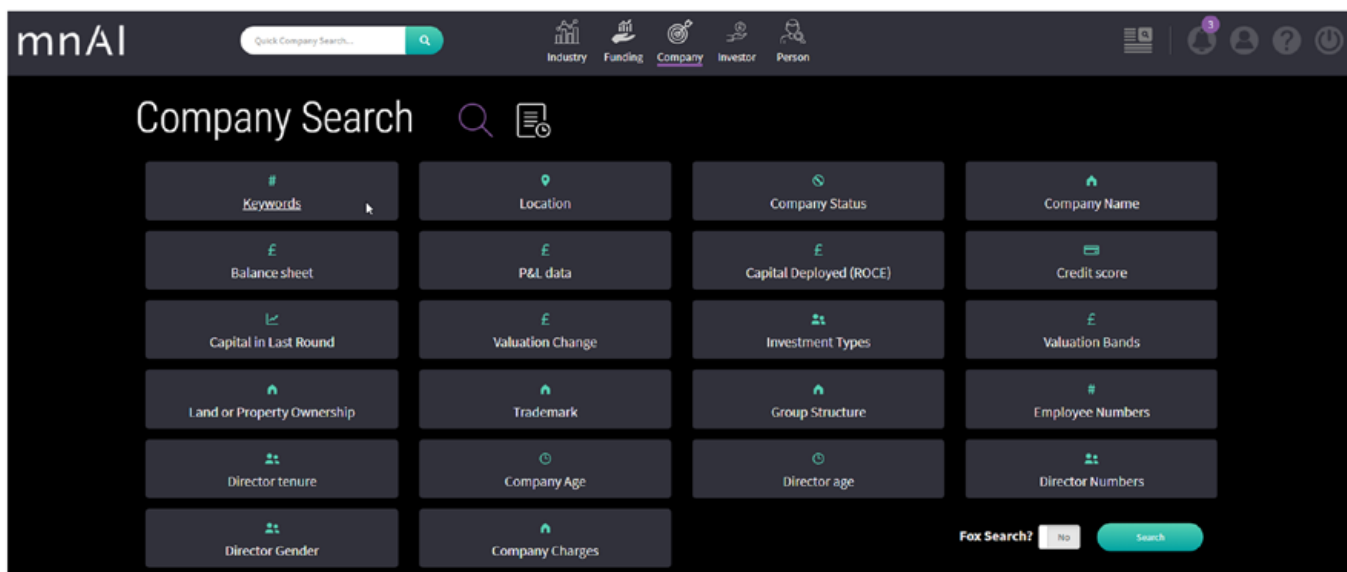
mnAI

Quick Company Search...

Industry Funding Company Investor Person

3

Company Search

#
Keywords

Location

Company Status

Company Name

£
Balance sheet

£
P&L data

£
Capital Deployed (ROCE)

Credit score

Capital in Last Round

£
Valuation Change

Investment Types

£
Valuation Bands

Land or Property Ownership

Trademark

Group Structure

#
Employee Numbers

Director tenure

Company Age

Director age

Director Numbers

Director Gender

Company Charges

Fox Search? No

Search